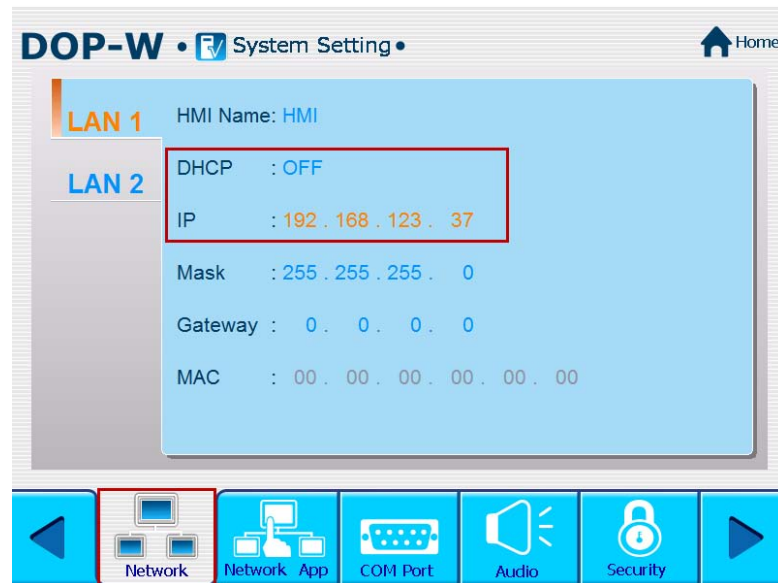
DOP-W • System Setting •

Home

LAN 1

LAN 2

HMI Name: HMI

DHCP : OFF

IP : 192 . 168 . 123 . 37

Mask : 255 . 255 . 255 . 0

Gateway : 0 . 0 . 0 . 0

MAC : 00 . 00 . 00 . 00 . 00 . 00

Network

Network App

COM Port

Audio

Security